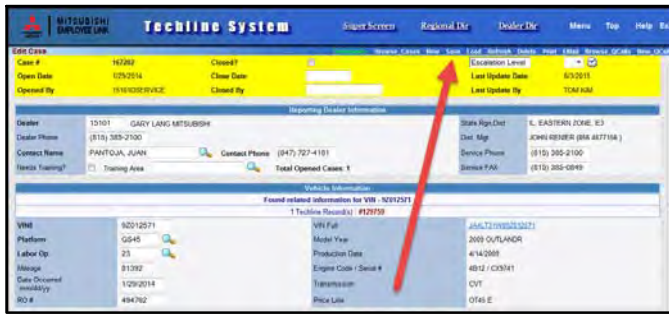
MITSUBISHI EMPLOYEE LINK Techline System Super Screen Regional Dir Dealer Dir Menu Top Help Ex

Edit Case
Browse_Cases New Save Load Refresh Delete Print EMail Browse_QCalls New_QCall

| Case # | 167262 | Closed? | | Escalation Level | |
|---|---|---|---|---|---|
| Open Date | 1/29/2014 | Closed Date | | Last Update Date | 6/3/2015 |
| Opened By | 1516102SERVICE | Closed By | | Last Update By | TOM KAM |

Reporting Dealer Information

| Dealer | 15101 GARY LANG MITSUBISHI | | | State Rgn,Dist | IL EASTERN ZONE, E3 |
|---|---|---|---|---|---|
| Dealer Phone | (815) 385-2100 | | | Dist. Mgr | JOHN REINER (BM 4877104 ) |
| Contact Name | PANTOJA, JUAN | Contact Phone | (847) 727-4161 | Service Phone | (815) 385-2100 |
| Needs Training? | Training Area | Total Opened Cases: 1 | | Service FAX | (815) 385-0849 |

Vehicle Information
Found related information for VIN - 9Z012571
1 Techline Record(s) #129759

| VIN | 9Z012571 | VIN Full | JA4LT31W89Z012571 |
|---|---|---|---|
| Platform | GS45 | Model Year | 2009 OUTLANDER |
| Labor Op | 23 | Production Date | 4/14/2009 |
| Mileage | 81392 | Engine Code / Serial # | 4B12 / CX5741 |
| Date Occurred mm/dd/yy | 1/29/2014 | Transmission | CVT |
| RO # | 494762 | Price Line | OT45 E |